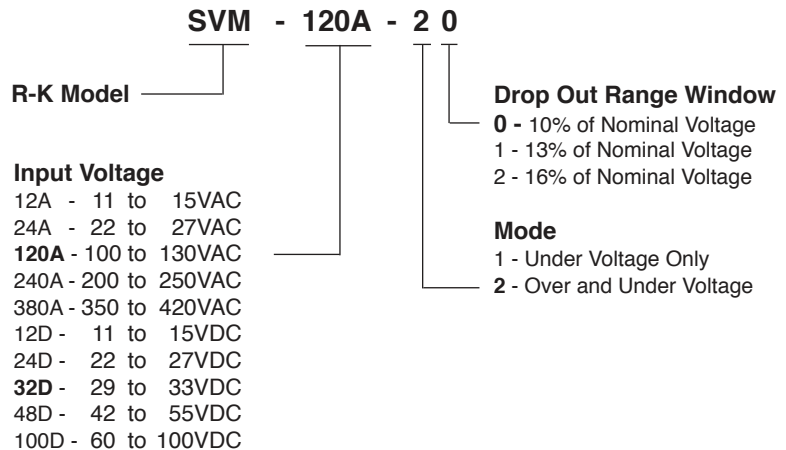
SVM - 120A - 2 0

R-K Model

Drop Out Range Window
0 - 10% of Nominal Voltage
1 - 13% of Nominal Voltage
2 - 16% of Nominal Voltage

Input Voltage
12A - 11 to 15VAC
24A - 22 to 27VAC
120A - 100 to 130VAC
240A - 200 to 250VAC
380A - 350 to 420VAC
12D - 11 to 15VDC
24D - 22 to 27VDC
32D - 29 to 33VDC
48D - 42 to 55VDC
100D - 60 to 100VDC

Mode
1 - Under Voltage Only
2 - Over and Under Voltage